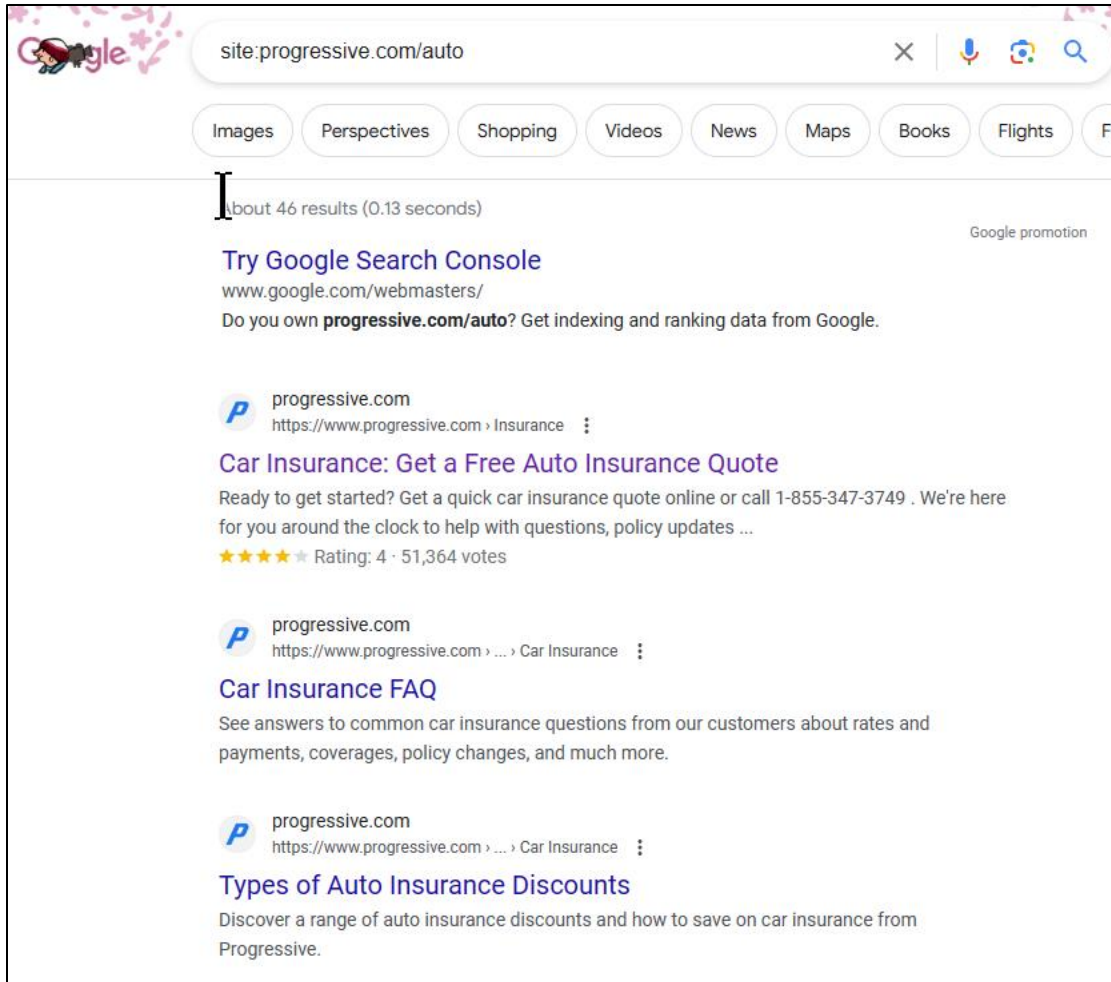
Google

site:progressive.com/auto

Images Perspectives Shopping Videos News Maps Books Flights F

About 46 results (0.13 seconds)

Google promotion

Try Google Search Console
www.google.com/webmasters/
Do you own **progressive.com/auto**? Get indexing and ranking data from Google.

P progressive.com
https://www.progressive.com › Insurance
Car Insurance: Get a Free Auto Insurance Quote
Ready to get started? Get a quick car insurance quote online or call 1-855-347-3749 . We're here for you around the clock to help with questions, policy updates ...
★★★★★ Rating: 4 · 51,364 votes

P progressive.com
https://www.progressive.com › ... › Car Insurance
Car Insurance FAQ
See answers to common car insurance questions from our customers about rates and payments, coverages, policy changes, and much more.

P progressive.com
https://www.progressive.com › ... › Car Insurance
Types of Auto Insurance Discounts
Discover a range of auto insurance discounts and how to save on car insurance from Progressive.